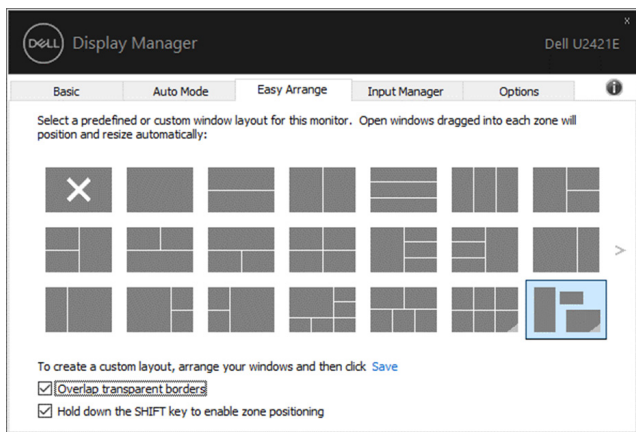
DELL Display Manager

Dell U2421E

x

Basic | Auto Mode | Easy Arrange | Input Manager | Options

i

Select a predefined or custom window layout for this monitor. Open windows dragged into each zone will position and resize automatically:

>

To create a custom layout, arrange your windows and then click Save

☑ Overlap transparent borders

☑ Hold down the SHIFT key to enable zone positioning